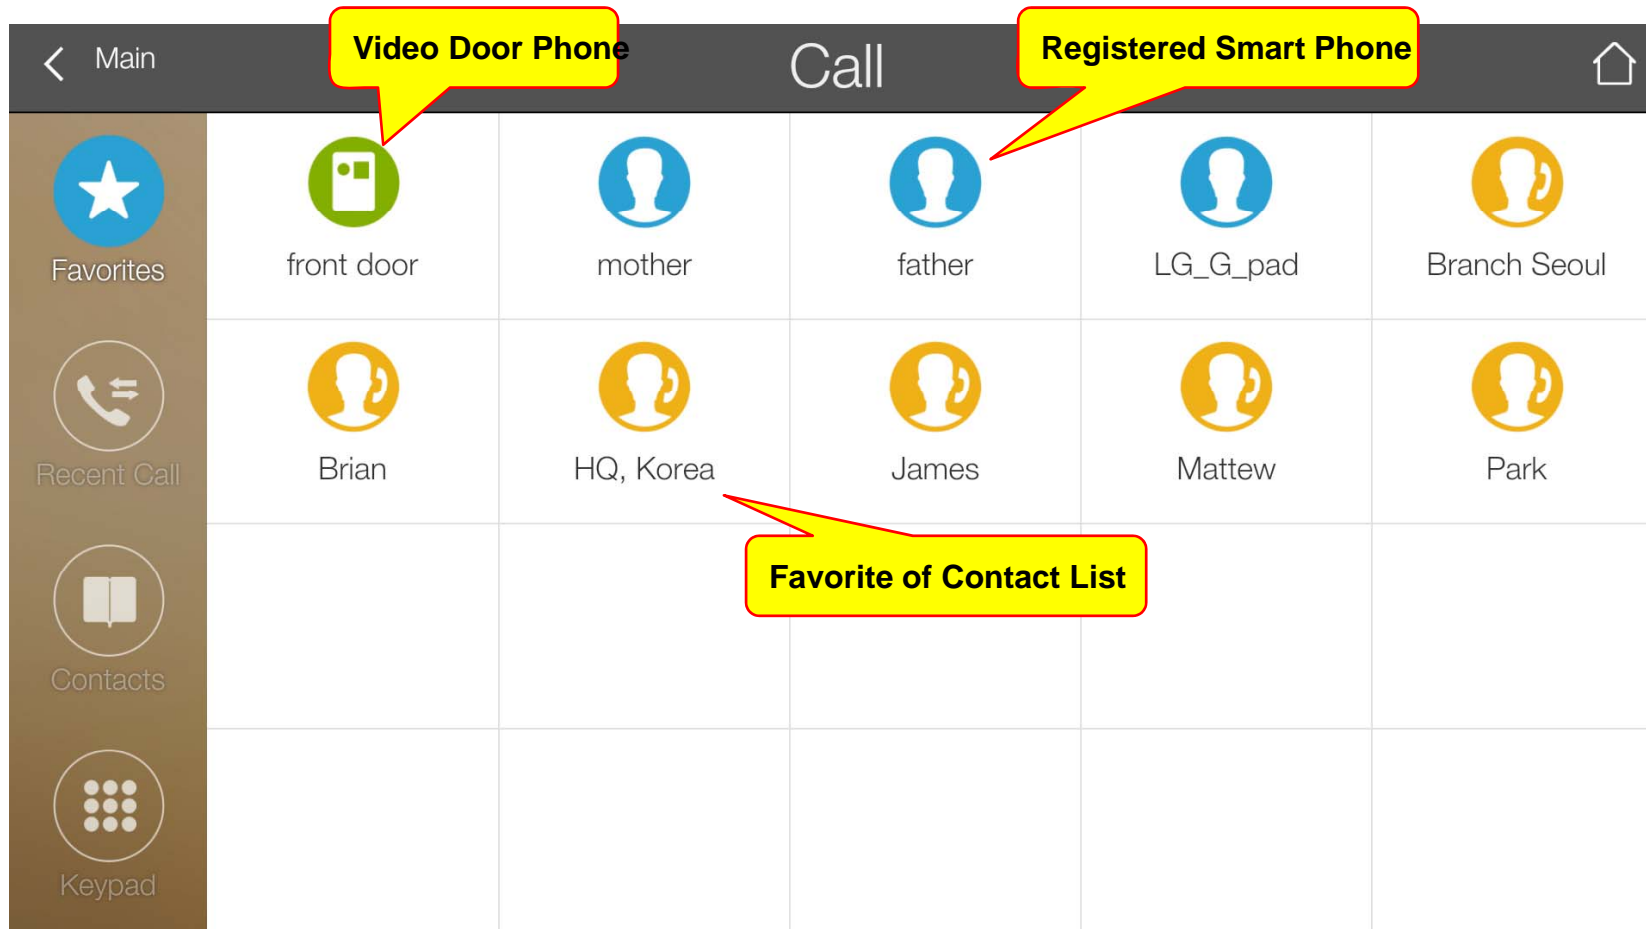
Main

Video Door Phone

Call

Registered Smart Phone

Favorites

Recent Call

Contacts

Keypad

front door

mother

father

LG_G_pad

Branch Seoul

Brian

HQ, Korea

James

Mattew

Park

Favorite of Contact List